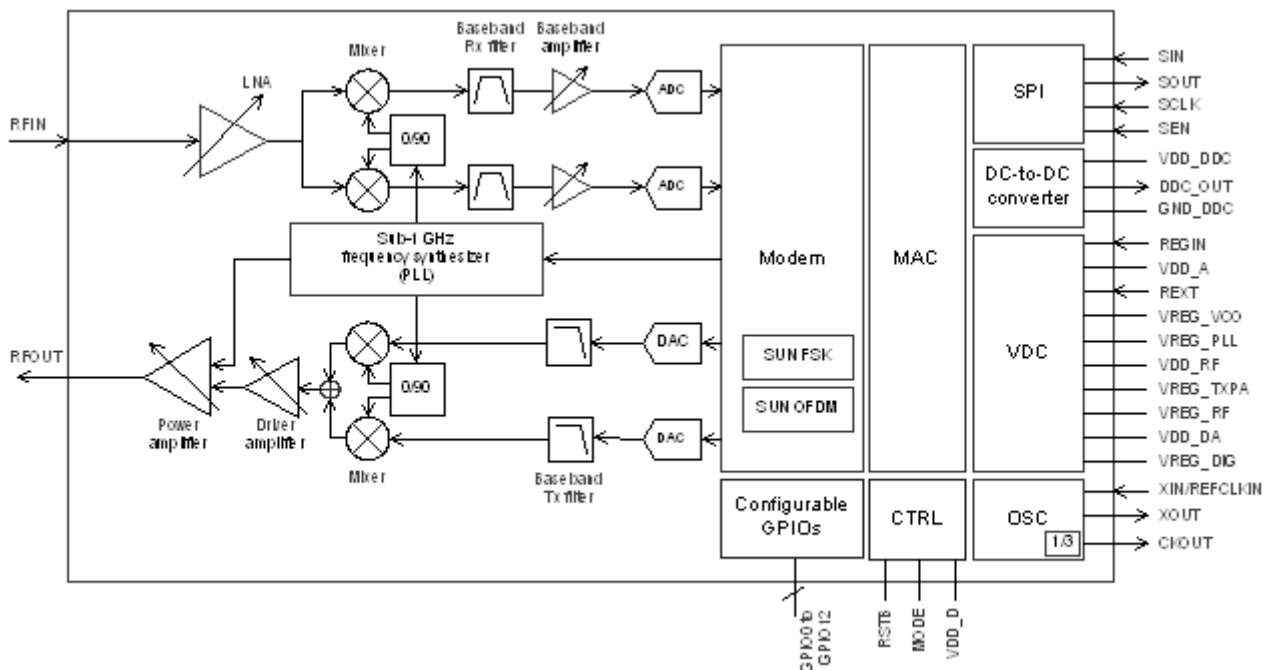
Baseband Rx filter

Baseband amplifier

Mixer

LNA

RFIN

ADC

0/90

ADC

SPI

SIN

SOUT

SCLK

SEN

DC-to-DC converter

VDD_DDC

DDC_OUT

GND_DDC

Sub-1 GHz frequency synthesizer (PLL)

Modem

MAC

VDC

REGIN

VDD_A

REXT

VREG_VCO

VREG_PLL

VDD_RF

VREG_TXPA

VREG_RF

VDD_DA

VREG_DIG

RFOUT

DAC

0/90

SUN FSK

SUN OFDM

DAC

Power amplifier

Driver amplifier

Mixer

Baseband Tx filter

Configurable GPIOs

CTRL

OSC

1/3

XIN/REFCLKIN

XOUT

CKOUT

GPIO0 to GPIO12

RSTB

MODE

VDD_D